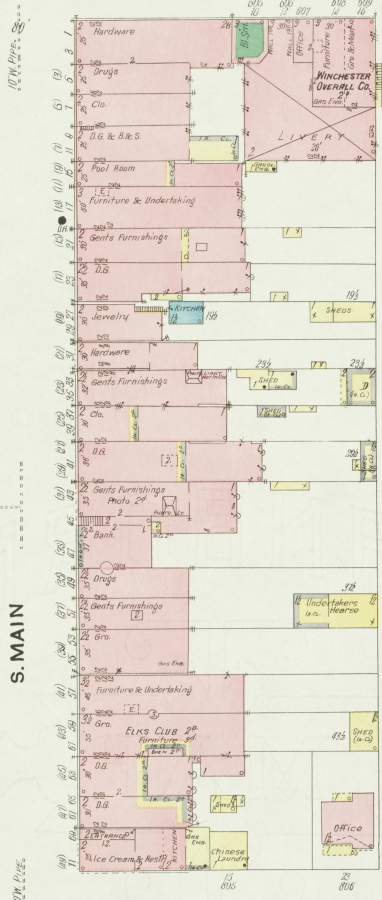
10 W. PIPE
S. MAIN
10 W. PIPE

Hardware
Drugs
Clo.
D.G. & B.& S.
Pool Room
Furniture & Undertaking
Gents Furnishings
D.G.
Jewelry
Kitchen
Hardware
Gents Furnishings
Clo.
D.G.
Gents Furnishings
Photo 2d
Bank.
Drugs
Gents Furnishings
Gro.
Furniture & Undertaking
Gro.
ELKS CLUB 2D.
Furniture 3d.
D.G.
D.G.
Entrance
Ice Cream & Rest.
Kitchen
Chinese Laundry
Office
Furniture
WINCHESTER OVERALL CO.
LIVERY
Sheds
Shed
Undertakers Hearse
Shed
Office
Gas Eng.
605
606
607
608
609
610
15
805
20
806